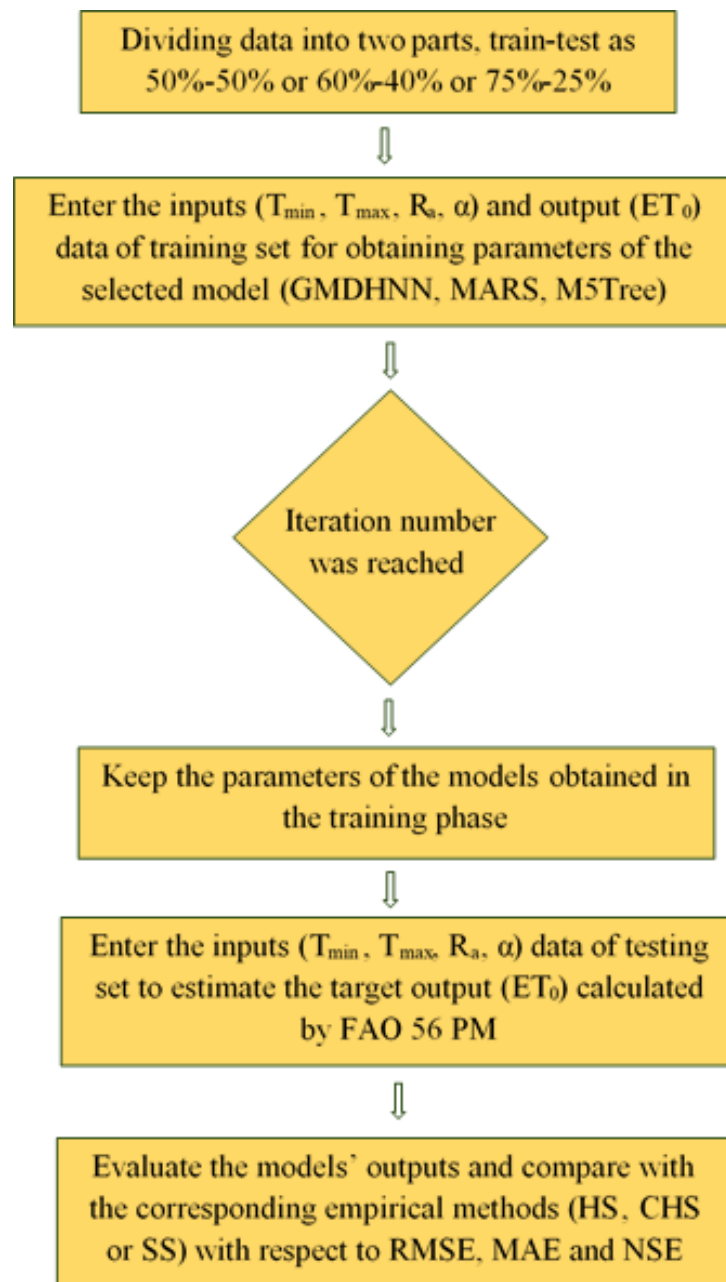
Dividing data into two parts, train-test as 50%-50% or 60%-40% or 75%-25%

Enter the inputs ($T_{min}$, $T_{max}$, $R_a$, α) and output ($ET_0$) data of training set for obtaining parameters of the selected model (GMDHNN, MARS, M5Tree)

Iteration number was reached

Keep the parameters of the models obtained in the training phase

Enter the inputs ($T_{min}$, $T_{max}$, $R_a$, α) data of testing set to estimate the target output ($ET_0$) calculated by FAO 56 PM

Evaluate the models' outputs and compare with the corresponding empirical methods (HS, CHS or SS) with respect to RMSE, MAE and NSE